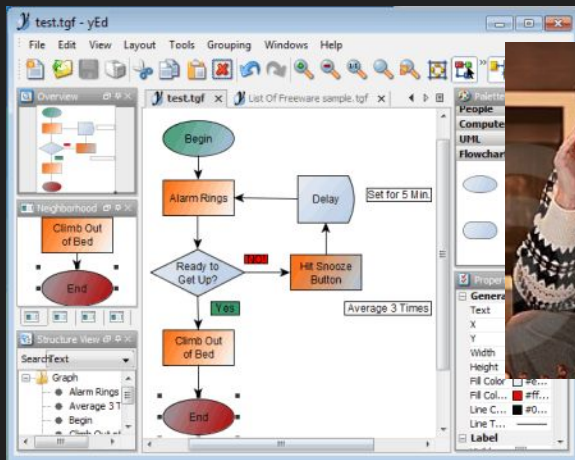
test.tgf - yEd

File Edit View Layout Tools Grouping Windows Help

Overview

test.tgf

List Of Freeware sample.tgf

Palette

People

Compute

UML

Flowchar

Neighborhood

Climb Out of Bed

End

Begin

Alarm Rings

Delay

Set for 5 Min.

Ready to Get Up?

NO

Hit Snooze Button

Yes

Average 3 Times

Climb Out of Bed

End

Structure View

Search Text

Graph

Alarm Rings

Average 3 T

Begin

Climb Out of

Proper

General

Text

X

Y

Width

Height

Fill Color #e...

Fill Col... #ff...

Line C... #0...

Line T...

Label